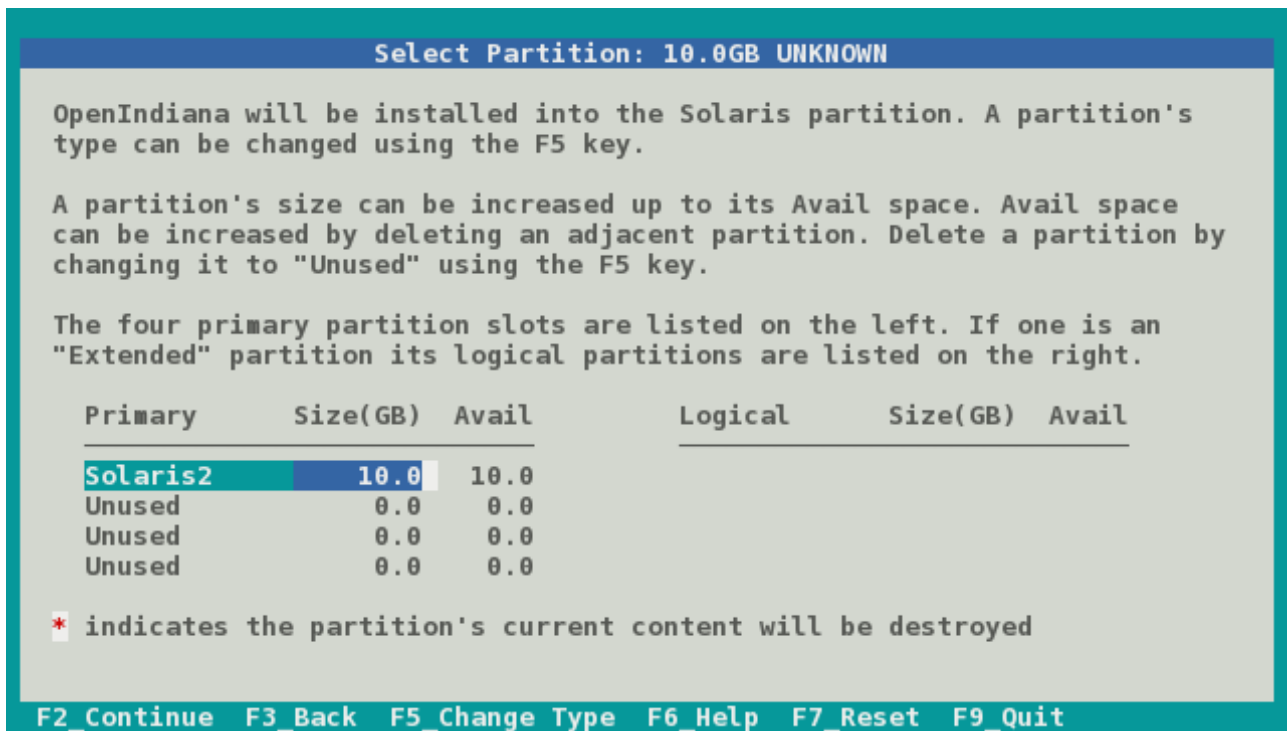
Select Partition: 10.0GB UNKNOWN

OpenIndiana will be installed into the Solaris partition. A partition's type can be changed using the F5 key.

A partition's size can be increased up to its Avail space. Avail space can be increased by deleting an adjacent partition. Delete a partition by changing it to "Unused" using the F5 key.

The four primary partition slots are listed on the left. If one is an "Extended" partition its logical partitions are listed on the right.

| Primary | Size(GB) | Avail |
|---|---|---|
| Solaris2 | 10.0 | 10.0 |
| Unused | 0.0 | 0.0 |
| Unused | 0.0 | 0.0 |
| Unused | 0.0 | 0.0 |

| Logical | Size(GB) | Avail |
|---|---|---|

* indicates the partition's current content will be destroyed

F2_Continue F3_Back F5_Change Type F6_Help F7_Reset F9_Quit